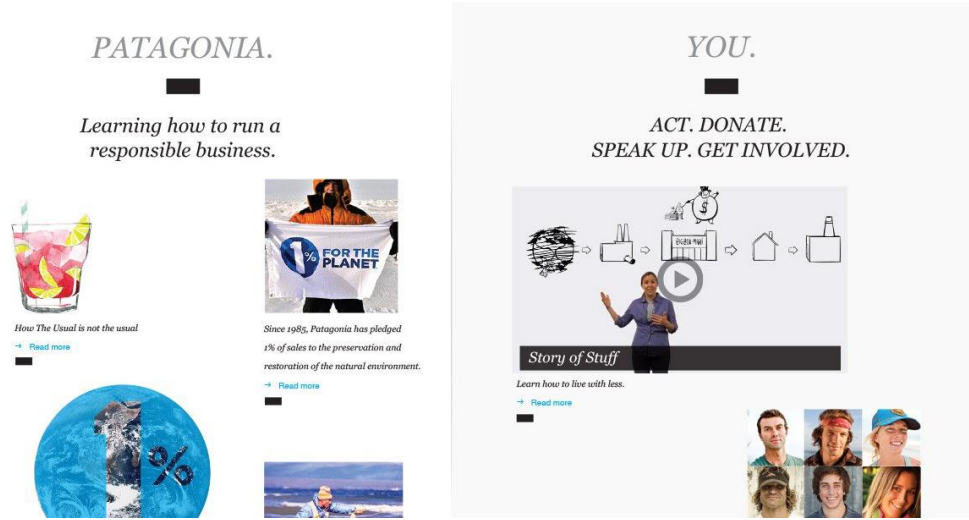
PATAGONIA.

Learning how to run a responsible business.

How The Usual is not the usual

→ Read more

FOR THE PLANET

Since 1985, Patagonia has pledged 1% of sales to the preservation and restoration of the natural environment.

→ Read more

%

YOU.

ACT. DONATE. SPEAK UP. GET INVOLVED.

Story of Stuff

Learn how to live with less.

→ Read more